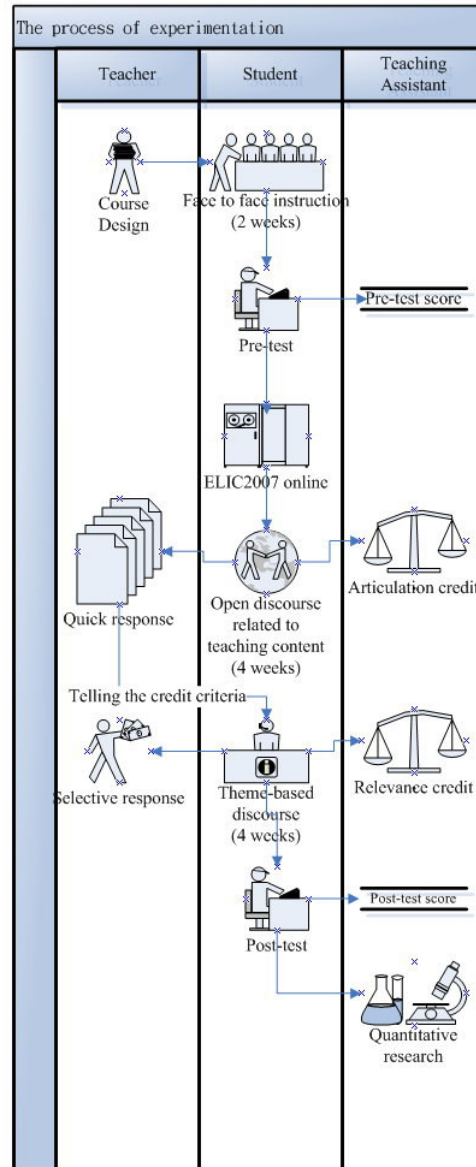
The process of experimentation

Teacher

Student

Teaching Assistant

Course Design

Face to face instruction (2 weeks)

Pre-test

Pre-test score

ELIC2007 online

Quick response

Open discourse related to teaching content (4 weeks)

Articulation credit

Telling the credit criteria

Selective response

Theme-based discourse (4 weeks)

Relevance credit

Post-test

Post-test score

Quantitative research